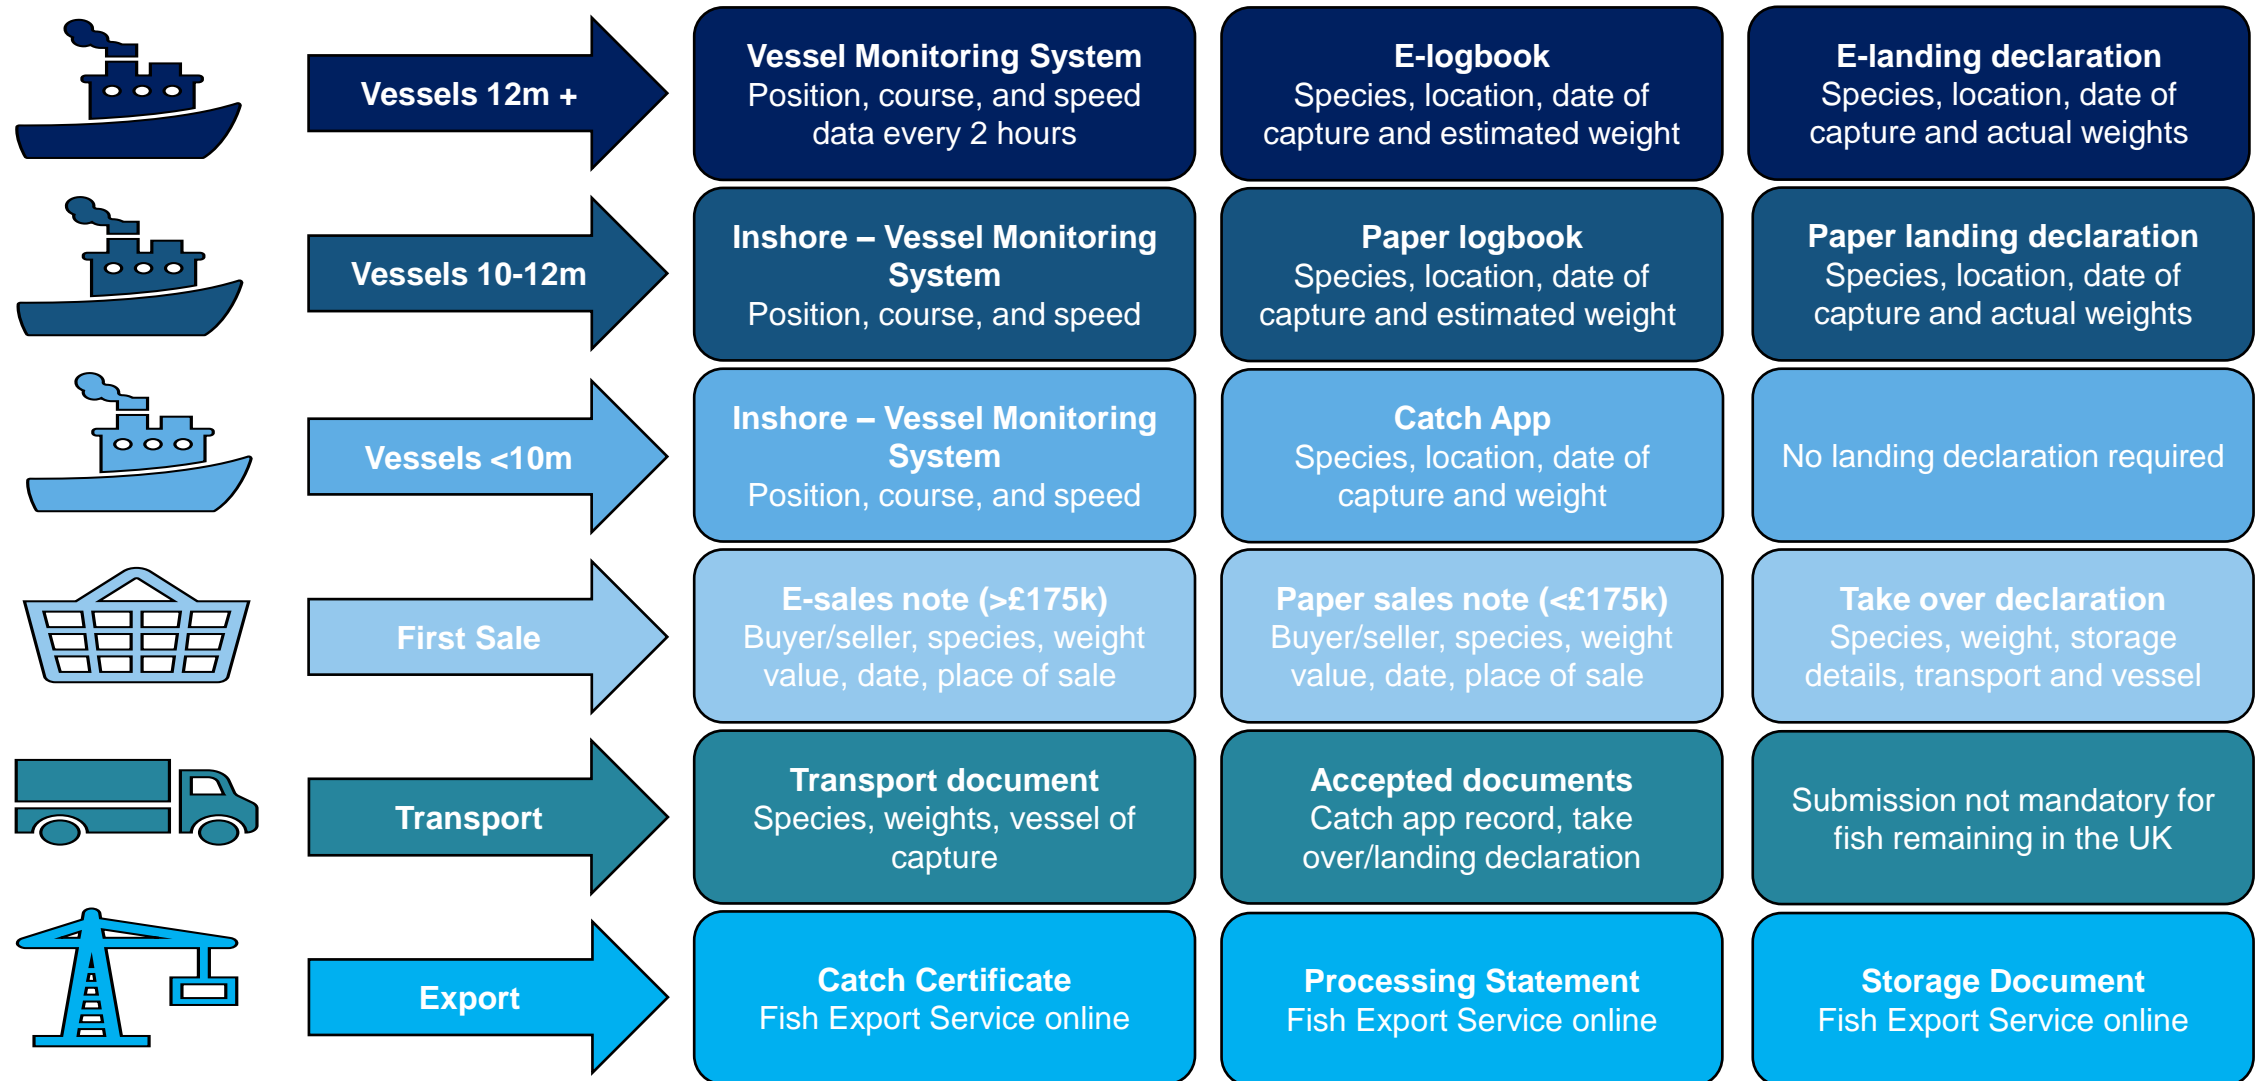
Vessels 12m +

**Vessel Monitoring System**
Position, course, and speed data every 2 hours

**E-logbook**
Species, location, date of capture and estimated weight

**E-landing declaration**
Species, location, date of capture and actual weights

Vessels 10-12m

**Inshore – Vessel Monitoring System**
Position, course, and speed

**Paper logbook**
Species, location, date of capture and estimated weight

**Paper landing declaration**
Species, location, date of capture and actual weights

Vessels <10m

**Inshore – Vessel Monitoring System**
Position, course, and speed

**Catch App**
Species, location, date of capture and weight

No landing declaration required

First Sale

**E-sales note (>£175k)**
Buyer/seller, species, weight value, date, place of sale

**Paper sales note (<£175k)**
Buyer/seller, species, weight value, date, place of sale

**Take over declaration**
Species, weight, storage details, transport and vessel

Transport

**Transport document**
Species, weights, vessel of capture

**Accepted documents**
Catch app record, take over/landing declaration

Submission not mandatory for fish remaining in the UK

Export

**Catch Certificate**
Fish Export Service online

**Processing Statement**
Fish Export Service online

**Storage Document**
Fish Export Service online